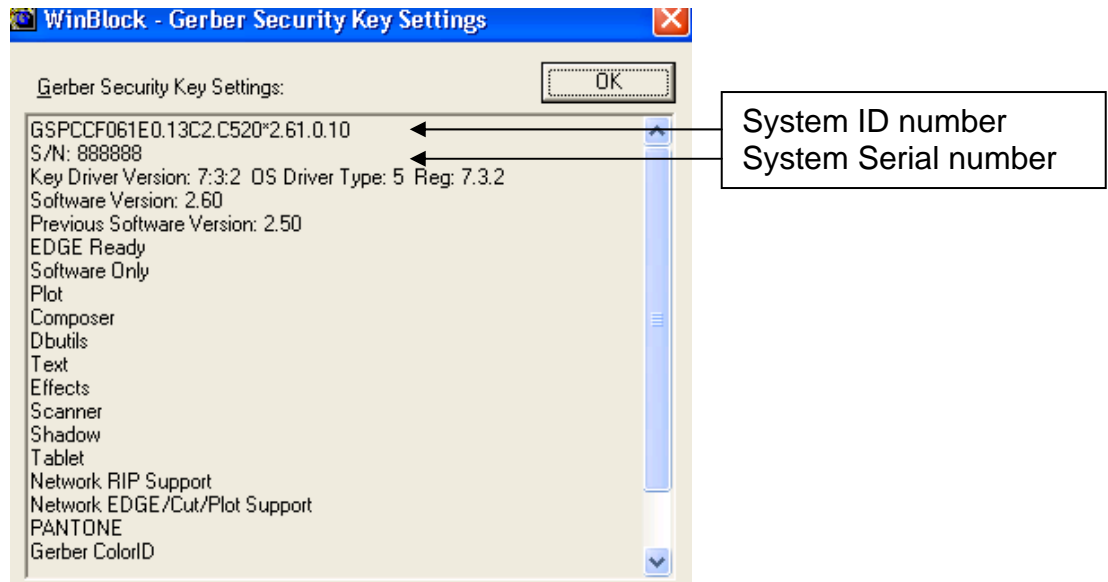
WinBlock - Gerber Security Key Settings

Gerber Security Key Settings:

OK

GSPCCF061E0.13C2.C520*2.61.0.10
S/N: 888888
Key Driver Version: 7:3:2 OS Driver Type: 5 Reg: 7.3.2
Software Version: 2.60
Previous Software Version: 2.50
EDGE Ready
Software Only
Plot
Composer
Dbutils
Text
Effects
Scanner
Shadow
Tablet
Network RIP Support
Network EDGE/Cut/Plot Support
PANTONE
Gerber ColorID

System ID number
System Serial number